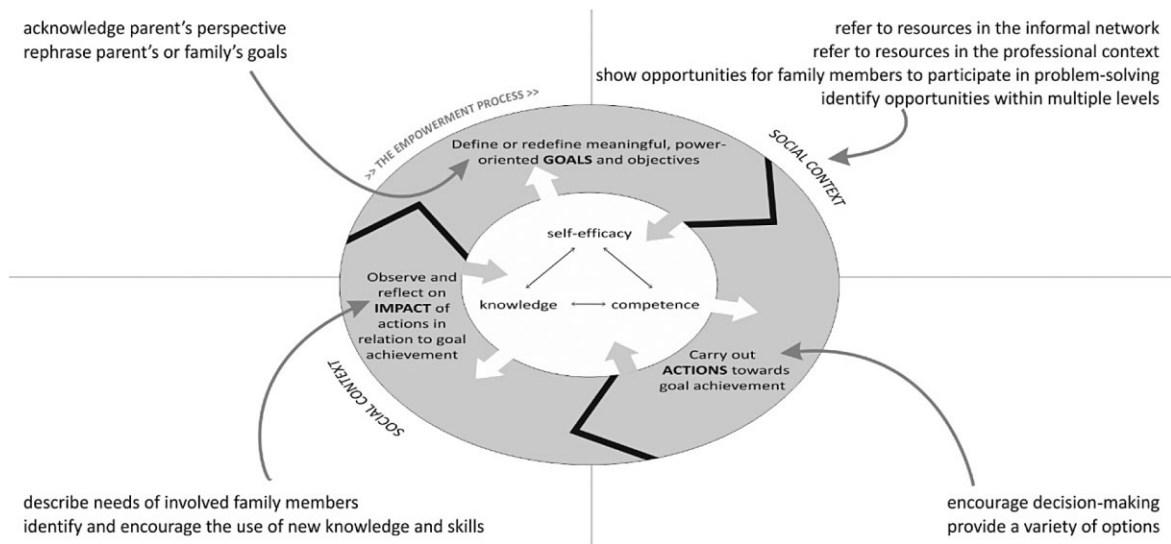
acknowledge parent's perspective
rephrase parent's or family's goals

refer to resources in the informal network
refer to resources in the professional context
show opportunities for family members to participate in problem-solving
identify opportunities within multiple levels

>> THE EMPOWERMENT PROCESS >>

SOCIAL CONTEXT

Define or redefine meaningful, power-oriented **GOALS** and objectives

self-efficacy

knowledge

competence

Observe and reflect on **IMPACT** of actions in relation to goal achievement

Carry out **ACTIONS** towards goal achievement

SOCIAL CONTEXT

describe needs of involved family members
identify and encourage the use of new knowledge and skills

encourage decision-making
provide a variety of options